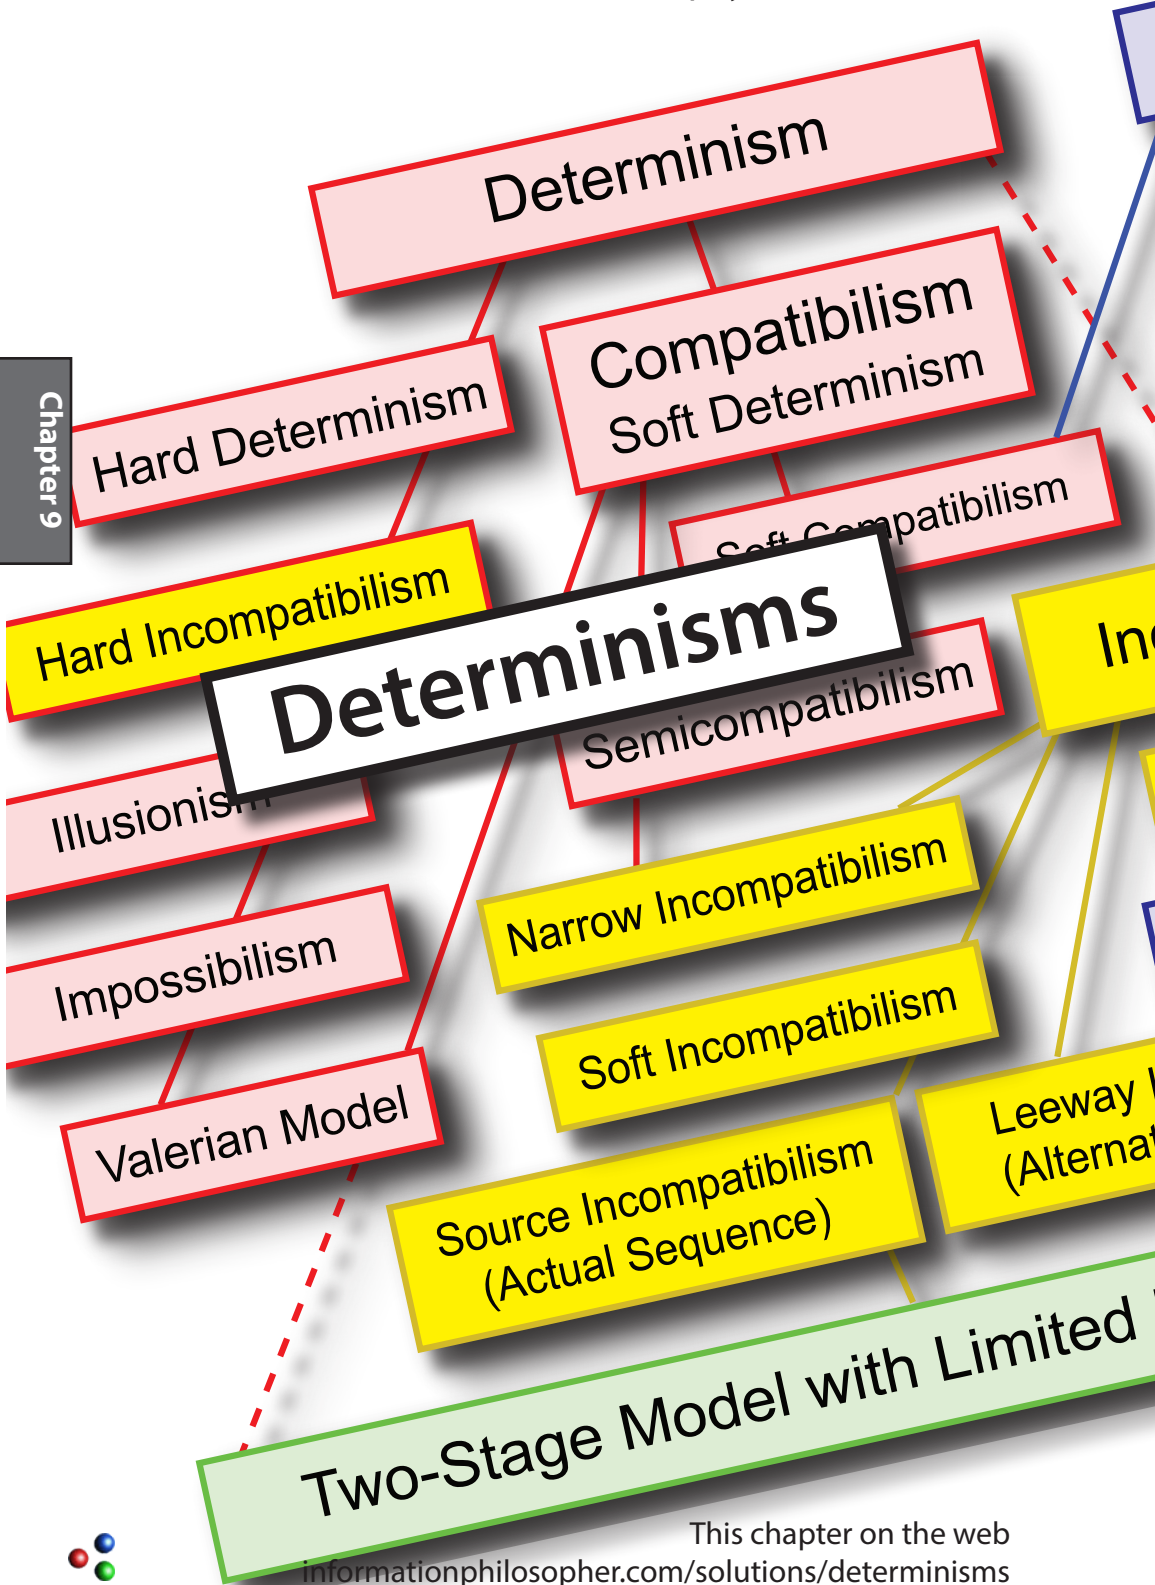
Chapter 9

Determinism

Hard Determinism

Compatibilism
Soft Determinism

Soft Compatibilism

Hard Incompatibilism

Determinisms

Semicompatibilism

In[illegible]

Illusionism

Impossibilism

Narrow Incompatibilism

Soft Incompatibilism

Valerian Model

Leeway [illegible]
(Alterna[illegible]

Source Incompatibilism
(Actual Sequence)

Two-Stage Model with Limited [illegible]

This chapter on the web
informationphilosopher.com/solutions/determinisms